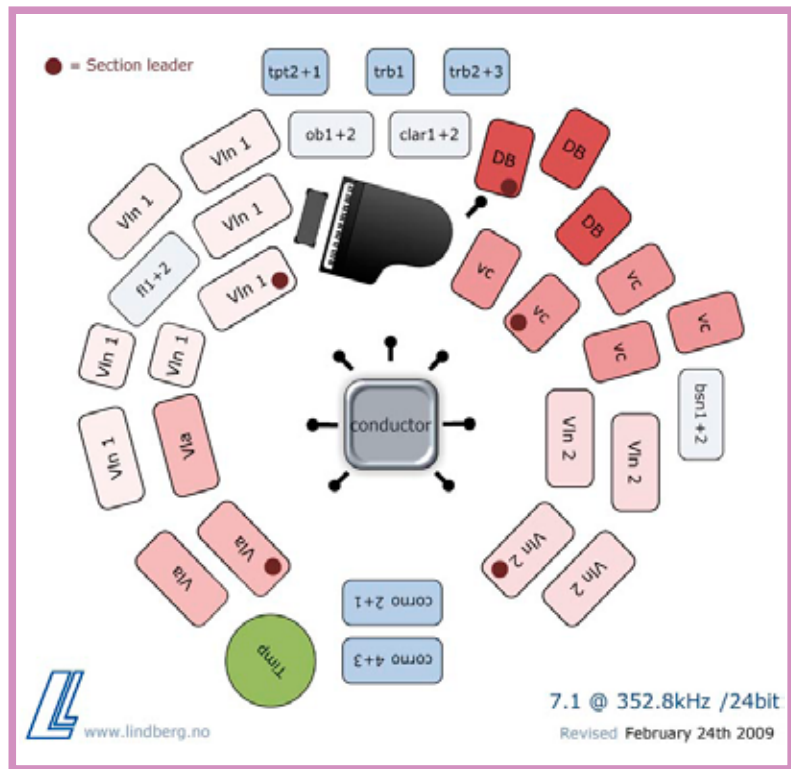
= Section leader

tpt2+1
trb1
trb2+3
ob1+2
clar1+2
DB
DB
DB
Vln 1
Vln 1
Vln 1
Vln 1
fl1+2
vc
vc
vc
vc
Vln 1
Vln 1
conductor
Vln 1
Vla
bsn1+2
Vln 2
Vln 2
Vla
Vla
Vln 2
Vln 2
corno 2+1
corno 4+3
Timp

www.lindberg.no

7.1 @ 352.8kHz /24bit
Revised February 24th 2009